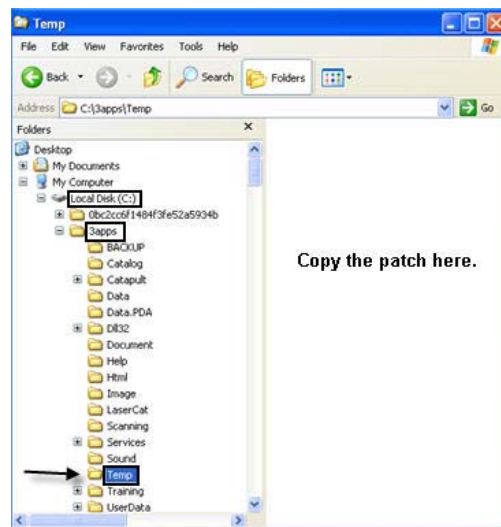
Temp

File Edit View Favorites Tools Help

Back Search Folders

Address C:\3apps\Temp Go

Folders ×

Desktop
My Documents
My Computer
Local Disk (C:)
0bc2cc6f1484f3fe52a5934b
3apps
BACKUP
Catalog
Catapult
Data
Data.PDA
Dll32
Document
Help
Html
Image
LaserCat
Scanning
Services
Sound
Temp
Training
UserData

Copy the patch here.